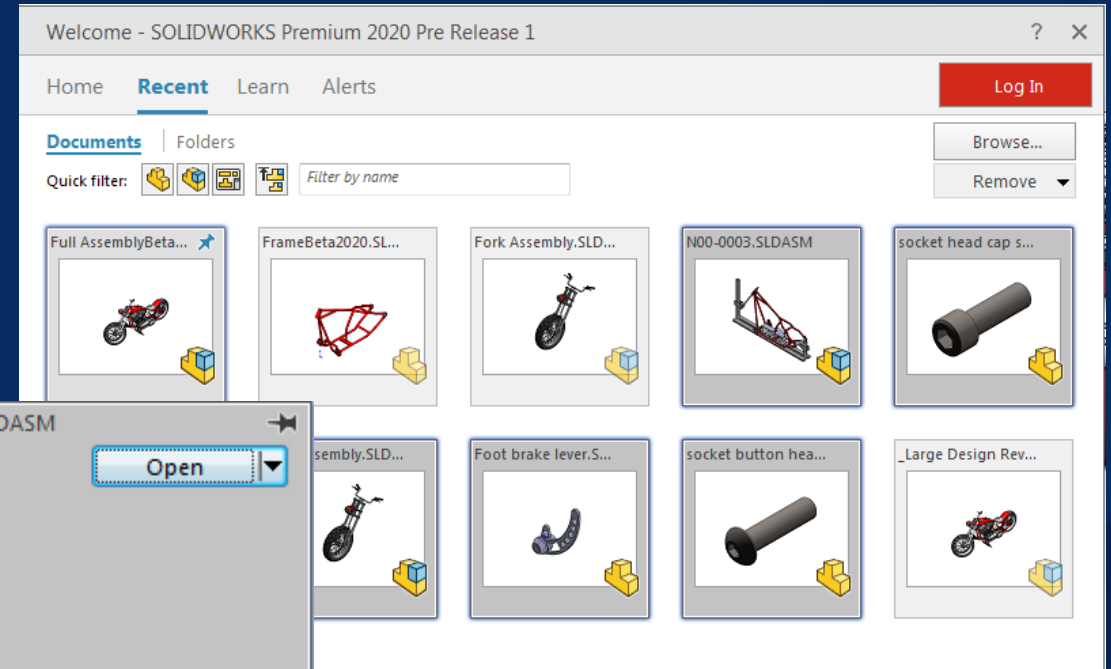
Welcome - SOLIDWORKS Premium 2020 Pre Release 1

?

Home Recent Learn Alerts

Log In

Documents | Folders

Browse...

Quick filter:

Filter by name

Remove

Full AssemblyBeta...

FrameBeta2020.SL...

Fork Assembly.SLD...

N00-0003.SLDASM

socket head cap s...

DASM

Open

sembly.SLD...

Foot brake lever.S...

socket button hea...

_Large Design Rev...